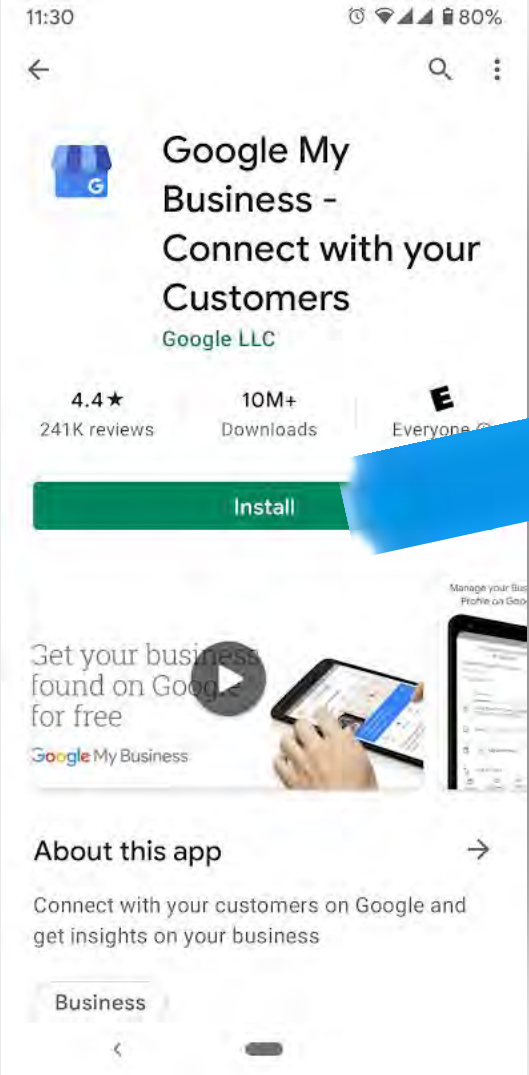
11:30 80%

Google My Business - Connect with your Customers

Google LLC

4.4★
241K reviews

10M+
Downloads

E
Everyone

Install

Get your business found on Google for free
Google My Business

Manage your Bus Profile on Goo

About this app

Connect with your customers on Google and get insights on your business

Business